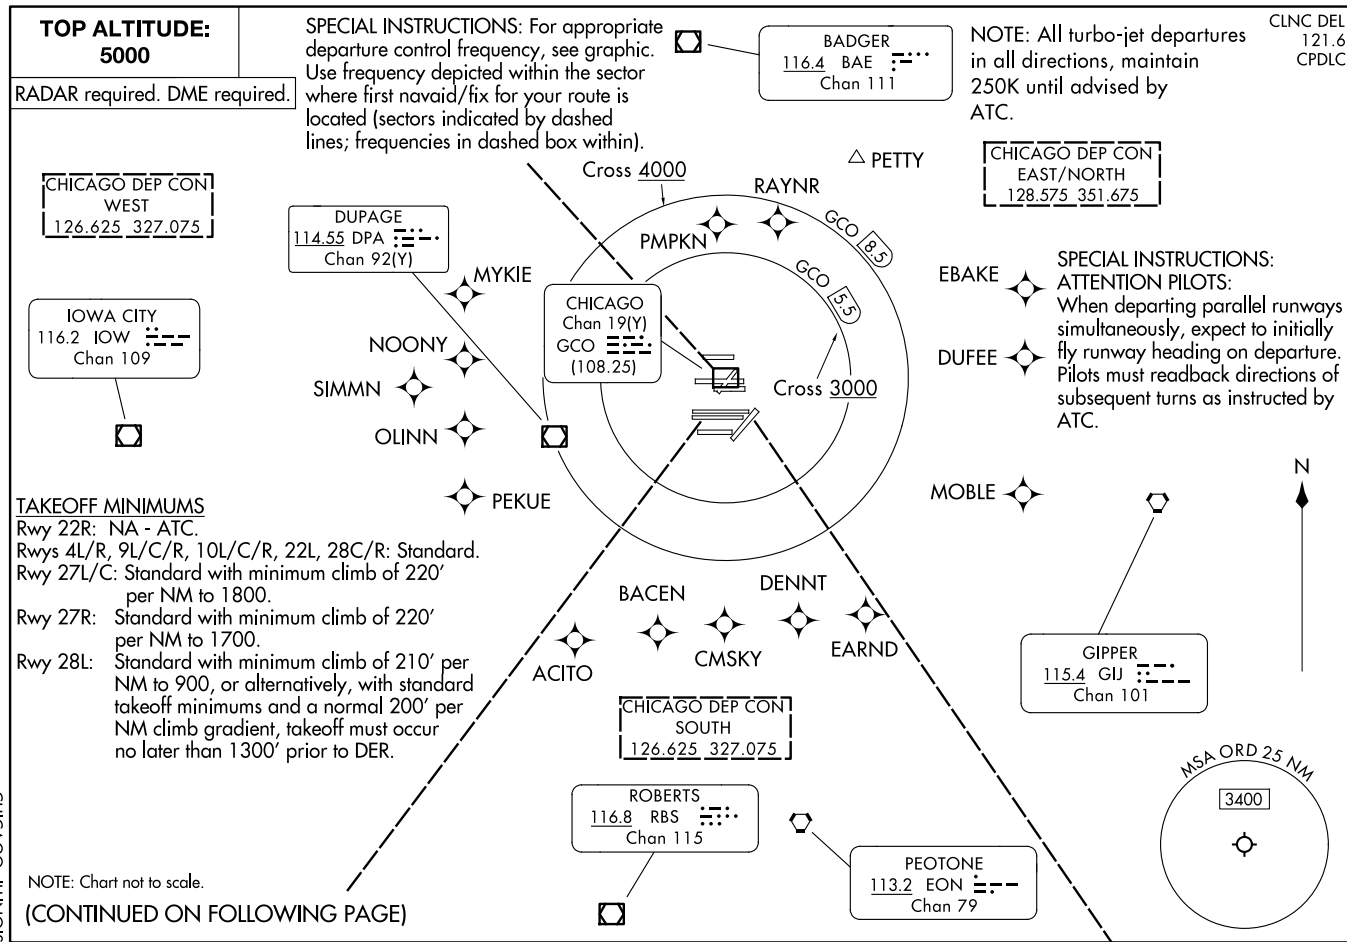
TOP ALTITUDE:
5000

RADAR required. DME required.

SPECIAL INSTRUCTIONS: For appropriate departure control frequency, see graphic. Use frequency depicted within the sector where first navaid/fix for your route is located (sectors indicated by dashed lines; frequencies in dashed box within).

BADGER
116.4 BAE
Chan 111

NOTE: All turbo-jet departures in all directions, maintain 250K until advised by ATC.

CLNC DEL
121.6
CPDLC

PETTY

CHICAGO DEP CON
EAST/NORTH
128.575 351.675

CHICAGO DEP CON
WEST
126.625 327.075

Cross 4000

RAYNR

DUPAGE
114.55 DPA
Chan 92(Y)

PMPKN

GCO 8.5

GCO 5.5

MYKIE

EBAKE

SPECIAL INSTRUCTIONS:
ATTENTION PILOTS:
When departing parallel runways simultaneously, expect to initially fly runway heading on departure. Pilots must readback directions of subsequent turns as instructed by ATC.

IOWA CITY
116.2 IOW
Chan 109

CHICAGO
Chan 19(Y)
GCO
(108.25)

NOONY

DUFEE

SIMMN

Cross 3000

OLINN

N

MOBLE

PEKUE

TAKEOFF MINIMUMS
Rwy 22R: NA - ATC.
Rwys 4L/R, 9L/C/R, 10L/C/R, 22L, 28C/R: Standard.
Rwy 27L/C: Standard with minimum climb of 220′ per NM to 1800.
Rwy 27R: Standard with minimum climb of 220′ per NM to 1700.
Rwy 28L: Standard with minimum climb of 210′ per NM to 900, or alternatively, with standard takeoff minimums and a normal 200′ per NM climb gradient, takeoff must occur no later than 1300′ prior to DER.

BACEN

DENNT

CMSKY

EARND

ACITO

GIPPER
115.4 GIJ
Chan 101

CHICAGO DEP CON
SOUTH
126.625 327.075

MSA ORD 25 NM
3400

ROBERTS
116.8 RBS
Chan 115

PEOTONE
113.2 EON
Chan 79

NOTE: Chart not to scale.

(CONTINUED ON FOLLOWING PAGE)